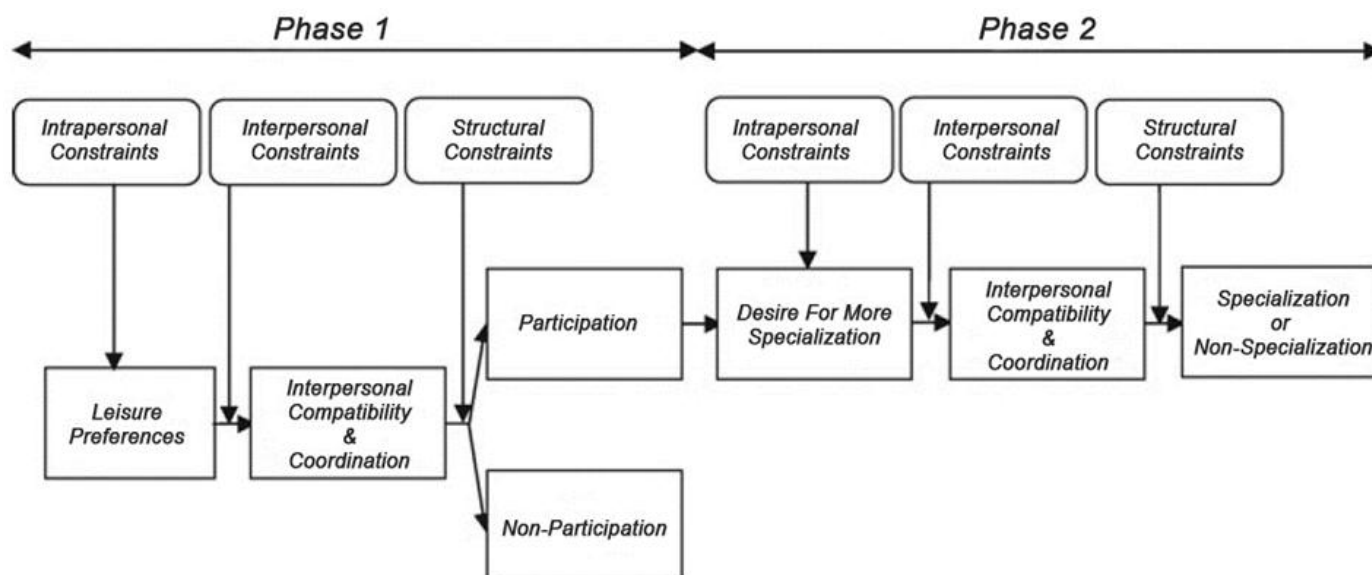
Phase 1

Phase 2

Intrapersonal Constraints

Interpersonal Constraints

Structural Constraints

Leisure Preferences

Interpersonal Compatibility & Coordination

Participation

Non-Participation

Intrapersonal Constraints

Interpersonal Constraints

Structural Constraints

Desire For More Specialization

Interpersonal Compatibility & Coordination

Specialization or Non-Specialization